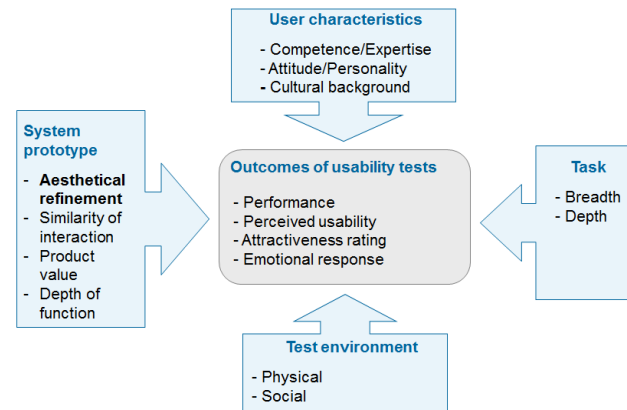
User characteristics

- Competence/Expertise
- Attitude/Personality
- Cultural background

System prototype

- Aesthetical refinement
- Similarity of interaction
- Product value
- Depth of function

Outcomes of usability tests

- Performance
- Perceived usability
- Attractiveness rating
- Emotional response

Task

- Breadth
- Depth

Test environment

- Physical
- Social